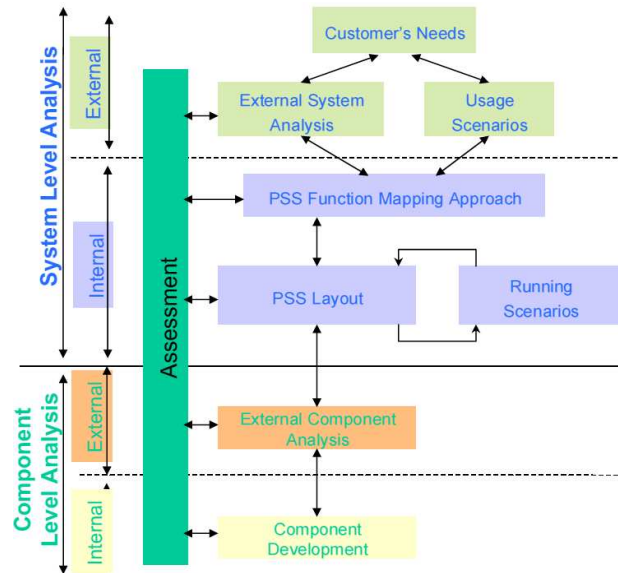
System Level Analysis

External

Internal

Component Level Analysis

External

Internal

Assessment

Customer's Needs

External System Analysis

Usage Scenarios

PSS Function Mapping Approach

PSS Layout

Running Scenarios

External Component Analysis

Component Development